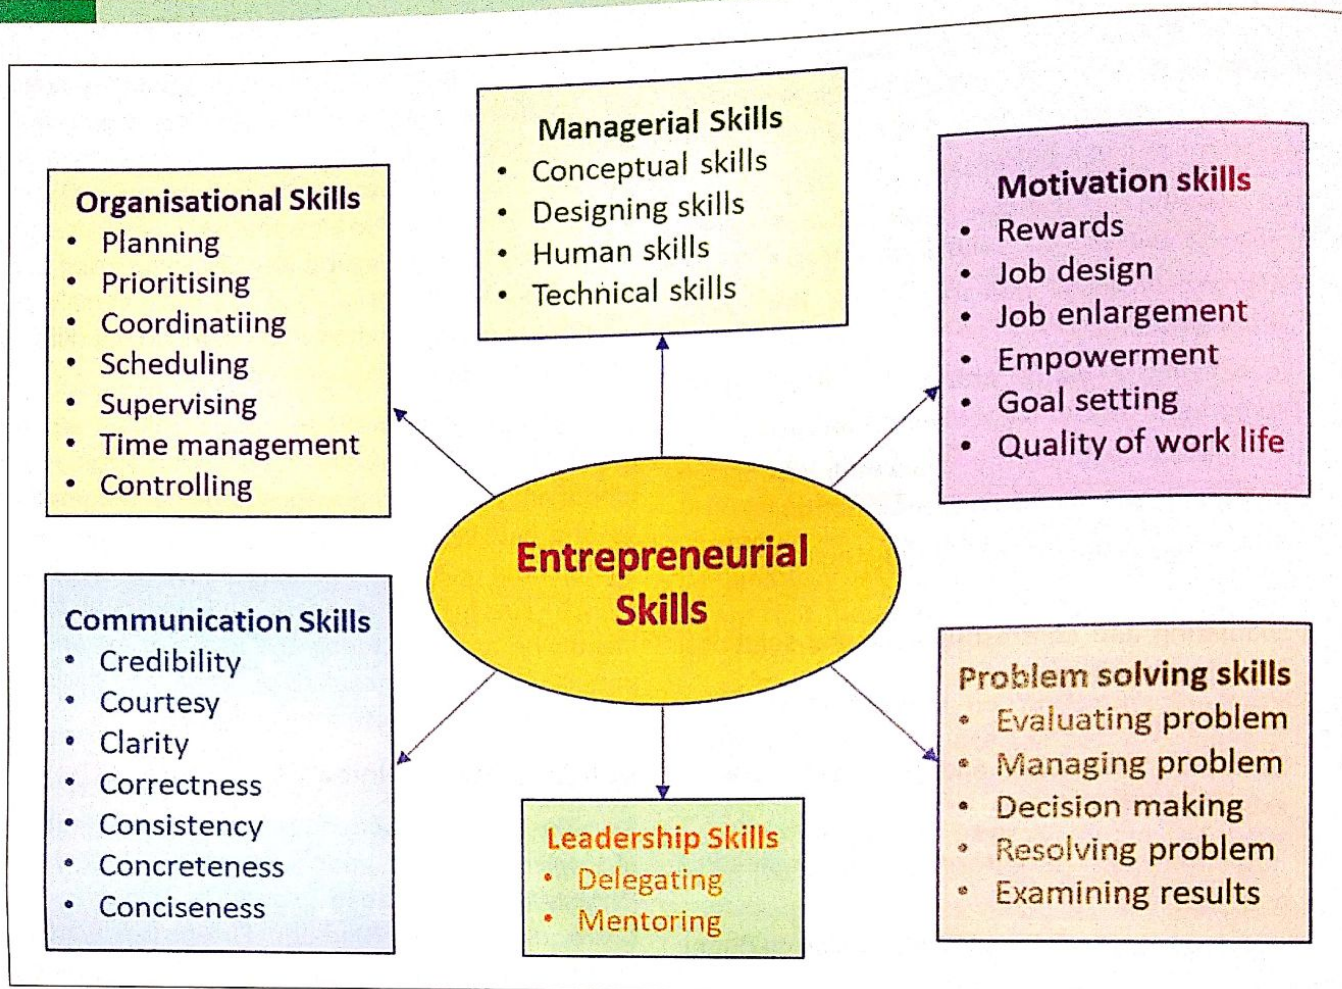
Managerial Skills
- Conceptual skills
- Designing skills
- Human skills
- Technical skills

Organisational Skills
- Planning
- Prioritising
- Coordinatiing
- Scheduling
- Supervising
- Time management
- Controlling

Motivation skills
- Rewards
- Job design
- Job enlargement
- Empowerment
- Goal setting
- Quality of work life

Entrepreneurial Skills

Communication Skills
- Credibility
- Courtesy
- Clarity
- Correctness
- Consistency
- Concreteness
- Conciseness

Leadership Skills
- Delegating
- Mentoring

Problem solving skills
- Evaluating problem
- Managing problem
- Decision making
- Resolving problem
- Examining results